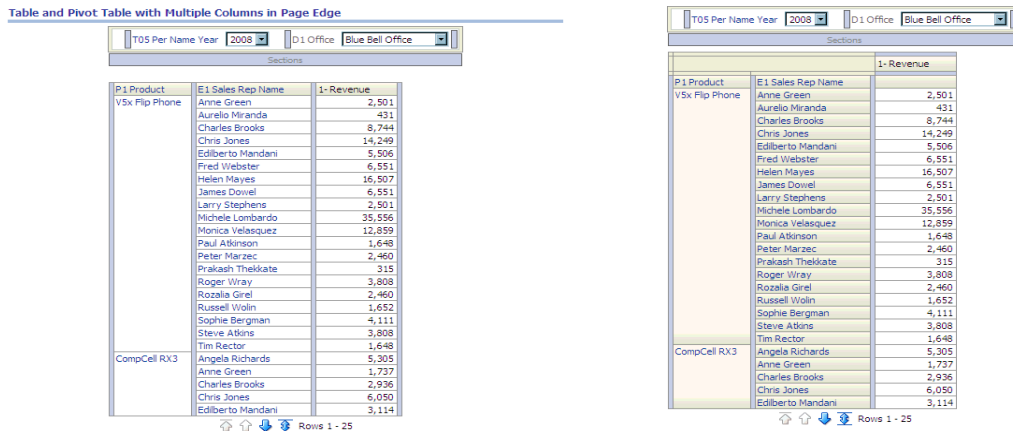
Table and Pivot Table with Multiple Columns in Page Edge

T05 Per Name Year 2008 D1 Office Blue Bell Office

Sections

| P1 Product | E1 Sales Rep Name | 1- Revenue |
|---|---|---|
| V5x Flip Phone | Anne Green | 2,501 |
| | Aurelio Miranda | 431 |
| | Charles Brooks | 8,744 |
| | Chris Jones | 14,249 |
| | Edilberto Mandani | 5,506 |
| | Fred Webster | 6,551 |
| | Helen Mayes | 16,507 |
| | James Dowel | 6,551 |
| | Larry Stephens | 2,501 |
| | Michele Lombardo | 35,556 |
| | Monica Velasquez | 12,859 |
| | Paul Atkinson | 1,648 |
| | Peter Marzec | 2,460 |
| | Prakash Thekkate | 315 |
| | Roger Wray | 3,808 |
| | Rozalia Girel | 2,460 |
| | Russell Wolin | 1,652 |
| | Sophie Bergman | 4,111 |
| | Steve Atkins | 3,808 |
| | Tim Rector | 1,648 |
| CompCell RX3 | Angela Richards | 5,305 |
| | Anne Green | 1,737 |
| | Charles Brooks | 2,936 |
| | Chris Jones | 6,050 |
| | Edilberto Mandani | 3,114 |

Rows 1 - 25

T05 Per Name Year 2008 D1 Office Blue Bell Office

Sections

| | | 1- Revenue |
|---|---|---|
| P1 Product | E1 Sales Rep Name | |
| V5x Flip Phone | Anne Green | 2,501 |
| | Aurelio Miranda | 431 |
| | Charles Brooks | 8,744 |
| | Chris Jones | 14,249 |
| | Edilberto Mandani | 5,506 |
| | Fred Webster | 6,551 |
| | Helen Mayes | 16,507 |
| | James Dowel | 6,551 |
| | Larry Stephens | 2,501 |
| | Michele Lombardo | 35,556 |
| | Monica Velasquez | 12,859 |
| | Paul Atkinson | 1,648 |
| | Peter Marzec | 2,460 |
| | Prakash Thekkate | 315 |
| | Roger Wray | 3,808 |
| | Rozalia Girel | 2,460 |
| | Russell Wolin | 1,652 |
| | Sophie Bergman | 4,111 |
| | Steve Atkins | 3,808 |
| | Tim Rector | 1,648 |
| CompCell RX3 | Angela Richards | 5,305 |
| | Anne Green | 1,737 |
| | Charles Brooks | 2,936 |
| | Chris Jones | 6,050 |
| | Edilberto Mandani | 3,114 |

Rows 1 - 25